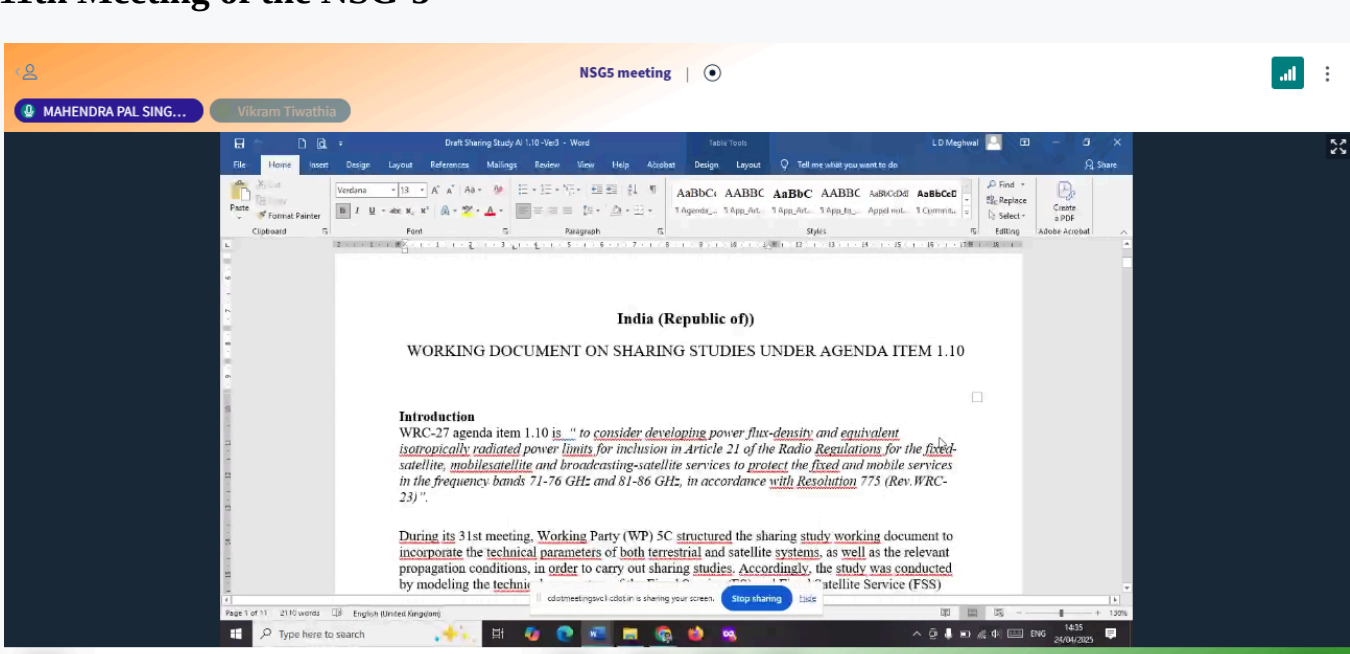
NSG5 meeting

MAHENDRA PAL SING...

Vikram Tiwathia

Draft Sharing Study AI 1.10 -Ver3 - Word

Table Tools

L D Meghwal

File Home Insert Design Layout References Mailings Review View Help Acrobat Design Layout Tell me what you want to do

Share

Paste

Cut

Copy

Format Painter

Clipboard

Verdana

13

Font

Paragraph

AaBbCc AABBC AaBbC AABBC AaBbCcDd AaBbCcD

¶ Agenda_... ¶ App_Art... ¶ App_Art... ¶ App_Eq_... Appel not... ¶ Commit...

Styles

Find

Replace

Select

Editing

Create a PDF

Adobe Acrobat

India (Republic of))

WORKING DOCUMENT ON SHARING STUDIES UNDER AGENDA ITEM 1.10

Introduction

WRC-27 agenda item 1.10 is " to consider developing power flux-density and equivalent isotropically radiated power limits for inclusion in Article 21 of the Radio Regulations for the fixed-satellite, mobilesatellite and broadcasting-satellite services to protect the fixed and mobile services in the frequency bands 71-76 GHz and 81-86 GHz, in accordance with Resolution 775 (Rev.WRC-23)".

During its 31st meeting, Working Party (WP) 5C structured the sharing study working document to incorporate the technical parameters of both terrestrial and satellite systems, as well as the relevant propagation conditions, in order to carry out sharing studies. Accordingly, the study was conducted by modeling the technic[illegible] Satellite Service (FSS)

Page 1 of 11 2110 words English (United Kingdom)

cdotmeetingsvc.cdot.in is sharing your screen.

Stop sharing

Hide

130%

Type here to search

ENG

14:35

24/04/2025